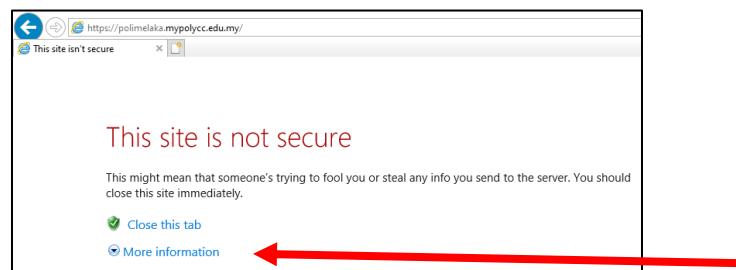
https://polimelaka.mypolycc.edu.my/

This site isn't secure ×

This site is not secure

This might mean that someone's trying to fool you or steal any info you send to the server. You should close this site immediately.

Close this tab

More information